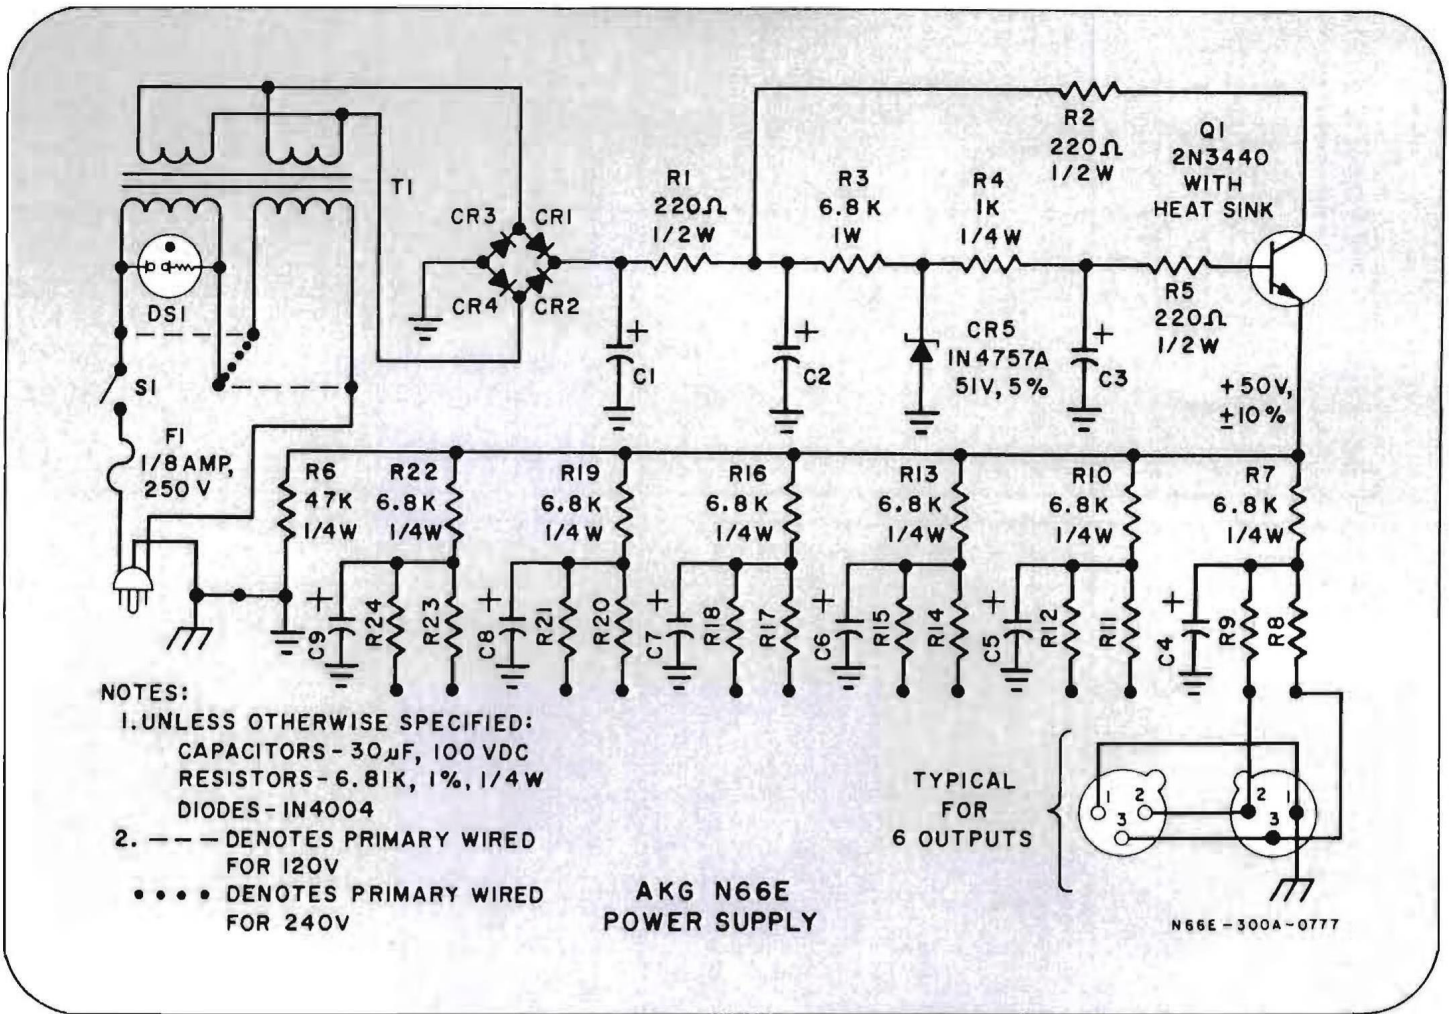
T1

CR3 CR1

CR4 CR2

DS1

S1

F1
1/8 AMP,
250 V

R1
220Ω
1/2W

C1

R2
220Ω
1/2W

R3
6.8 K
1W

C2

R4
1K
1/4 W

CR5
IN4757A
51V, 5%

C3

R5
220Ω
1/2W

Q1
2N3440
WITH
HEAT SINK

+50V,
±10%

R6
47K
1/4W

R22
6.8K
1/4W

C9 R24 R23

R19
6.8K
1/4W

C8 R21 R20

R16
6.8K
1/4W

C7 R18 R17

R13
6.8K
1/4W

C6 R15 R14

R10
6.8K
1/4W

C5 R12 R11

R7
6.8K
1/4W

C4 R9 R8

NOTES:
1. UNLESS OTHERWISE SPECIFIED:
CAPACITORS - 30μF, 100 VDC
RESISTORS - 6.81K, 1%, 1/4 W
DIODES - IN4004
2. – – – DENOTES PRIMARY WIRED FOR 120V
• • • • DENOTES PRIMARY WIRED FOR 240V

AKG N66E
POWER SUPPLY

TYPICAL
FOR
6 OUTPUTS

1 2 3

2 1 3

N66E-300A-0777